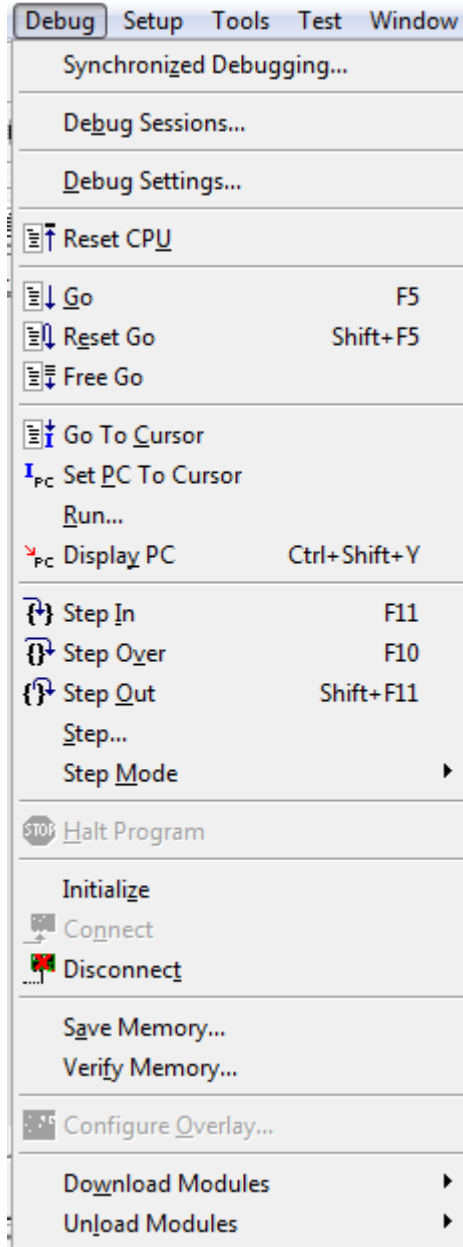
Debug Setup Tools Test Window

Synchronized Debugging...

Debug Sessions...

Debug Settings...

Reset CPU

Go F5
Reset Go Shift+F5
Free Go

Go To Cursor
PC Set PC To Cursor
Run...
PC Display PC Ctrl+Shift+Y

Step In F11
Step Over F10
Step Out Shift+F11
Step...
Step Mode

STOP Halt Program

Initialize
Connect
Disconnect

Save Memory...
Verify Memory...

Configure Overlay...

Download Modules
Unload Modules